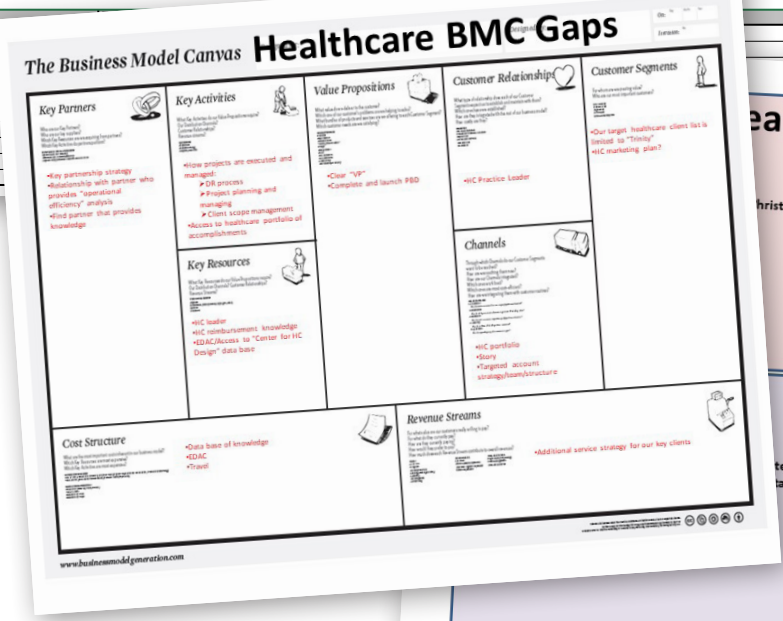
The Business Model Canvas Healthcare BMC Gaps

Key Partners

•Key partnership strategy
•Relationship with partner who provides "operational efficiency" analysis
•Find partner that provides knowledge

Key Activities

•How projects are executed and managed:
➢DR process
➢Project planning and managing
➢Client scope management
•Access to healthcare portfolio of accomplishments

Key Resources

•HC leader
•HC reimbursement knowledge
•EDAC/Access to "Center for HC Design" data base

Value Propositions

•Clear "VP"
•Complete and launch PBD

Customer Relationships

•HC Practice Leader

Channels

•HC portfolio
•Story
•Targeted account strategy/team/structure

Customer Segments

•Our target healthcare client list is limited to "Trinity"
•HC marketing plan?

Cost Structure

•Data base of knowledge
•EDAC
•Travel

Revenue Streams

•Additional service strategy for our key clients

www.businessmodelgeneration.com

ea

hrist